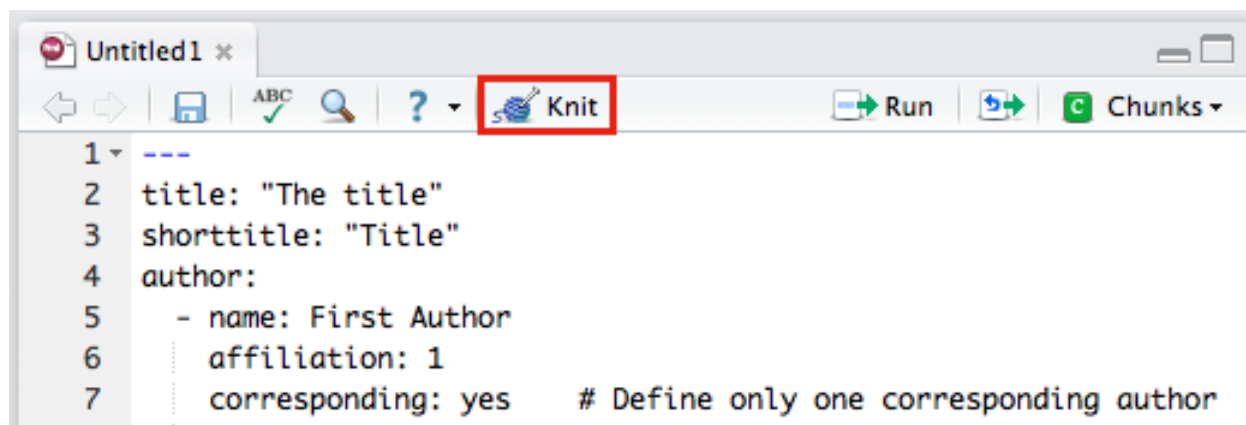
Untitled1 ×

ABC ? Knit Run Chunks

1 ---
2 title: "The title"
3 shorttitle: "Title"
4 author:
5   - name: First Author
6     affiliation: 1
7     corresponding: yes    # Define only one corresponding author